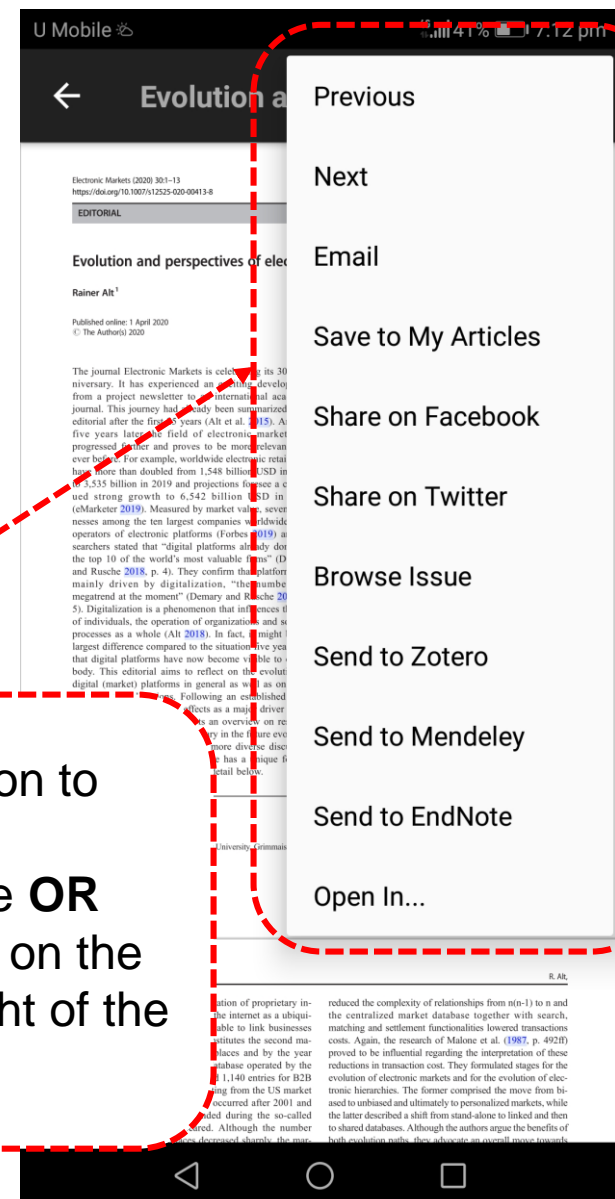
U Mobile 41% 7:12 pm

Evolution a

Previous

Next

Email

Save to My Articles

Share on Facebook

Share on Twitter

Browse Issue

Send to Zotero

Send to Mendeley

Send to EndNote

Open In...

Electronic Markets (2020) 30:1–13
https://doi.org/10.1007/s12525-020-00413-8

EDITORIAL

Evolution and perspectives of elec

Rainer Alt¹

Published online: 1 April 2020
© The Author(s) 2020

The journal Electronic Markets is cele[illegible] its 30 niversary. It has experienced an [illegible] develop from a project newsletter to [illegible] internatinal aca journal. This journey had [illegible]ady been summarized editorial after the fir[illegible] years (Alt et al. 2015). A five years late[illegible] field of electronic market progressed fu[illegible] and proves to be mor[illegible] relevan ever before. For example, worldwide electronic retai have more than doubled from 1,548 billion USD in to 3,535 billion in 2019 and projections fo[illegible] ued strong growth to 6,542 billion USD in (eMarketer 2019). Measured by market val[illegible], sever nesses among the ten largest companies worldwide operators of electronic platforms (Forbes 2019) a searchers stated that "digital platforms al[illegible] dor the top 10 of the world's most valuable f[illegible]" (D and Rusche 2018, p. 4). They confirm tha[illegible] platfor mainly driven by digitalization, "the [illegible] numbe megatrend at the moment" (Demary and R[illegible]sche 20 5). Digitalization is a phenomenon that inf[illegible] of individuals, the operation of organization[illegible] processes as a whole (Alt 2018). In fact, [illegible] might largest difference compared to the situation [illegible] yea that digital platforms have now become v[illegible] body. This editorial aims to reflect on the evolut digital (market) platforms in general as w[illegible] as on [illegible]. Following an established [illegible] affects as a majo driver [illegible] an overview on re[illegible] in the f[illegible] more diverse disc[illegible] has a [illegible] f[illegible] detail below.

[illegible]on to

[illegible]e OR
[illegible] on the
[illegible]ht of the

University, Grimmais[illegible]

R. Alt,

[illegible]ation of proprietary in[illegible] the internet as a ubiqui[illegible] able to link businesses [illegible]stitutes the second ma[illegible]places and by the year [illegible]tabase operated by the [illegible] 1,140 entries for B2B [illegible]ng from the US market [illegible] occurred after 2001 and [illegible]ded during the so-called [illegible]red. Although the number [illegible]es decreased sharply, the mar-

reduced the complexity of relationships from n(n-1) to n and the centralized market database together with search, matching and settlement functionalities lowered transactions costs. Again, the research of Malone et al. (1987, p. 492ff) proved to be influential regarding the interpretation of these reductions in transaction cost. They formulated stages for the evolution of electronic markets and for the evolution of electronic hierarchies. The former comprised the move from biased to unbiased and ultimately to personalized markets, while the latter described a shift from stand-alone to linked and then to shared databases. Although the authors argue the benefits of both evolution paths, they advocate an overall move towards